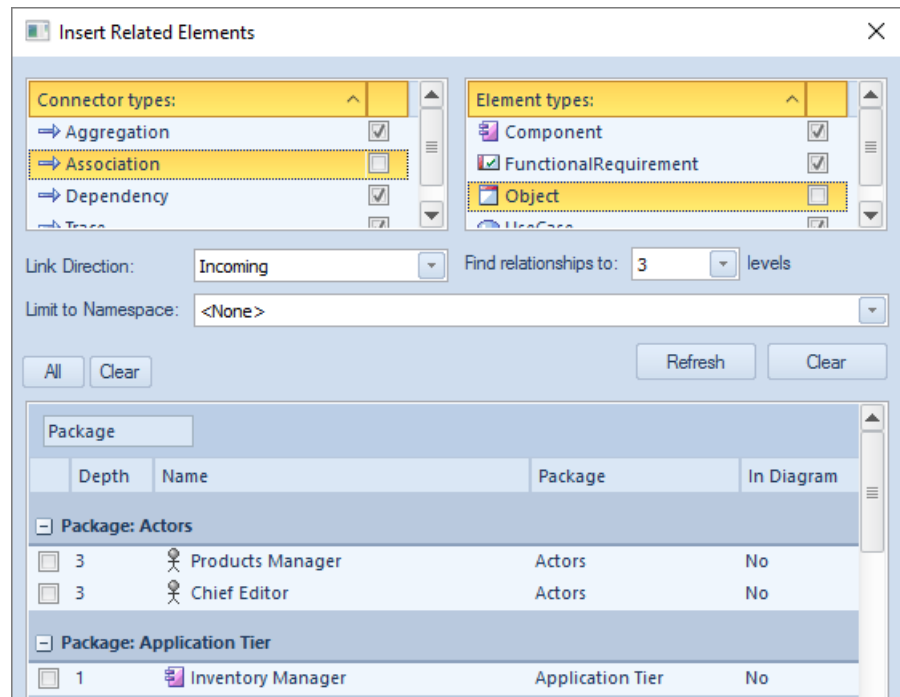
Insert Related Elements

Connector types:
Aggregation
Association
Dependency
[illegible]

Element types:
Component
FunctionalRequirement
Object
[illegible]

Link Direction: Incoming

Find relationships to: 3 levels

Limit to Namespace: <None>

All Clear

Refresh Clear

Package

| | Depth | Name | Package | In Diagram |
|---|---|---|---|---|
| Package: Actors | | | | |
| | 3 | Products Manager | Actors | No |
| | 3 | Chief Editor | Actors | No |
| Package: Application Tier | | | | |
| | 1 | Inventory Manager | Application Tier | No |